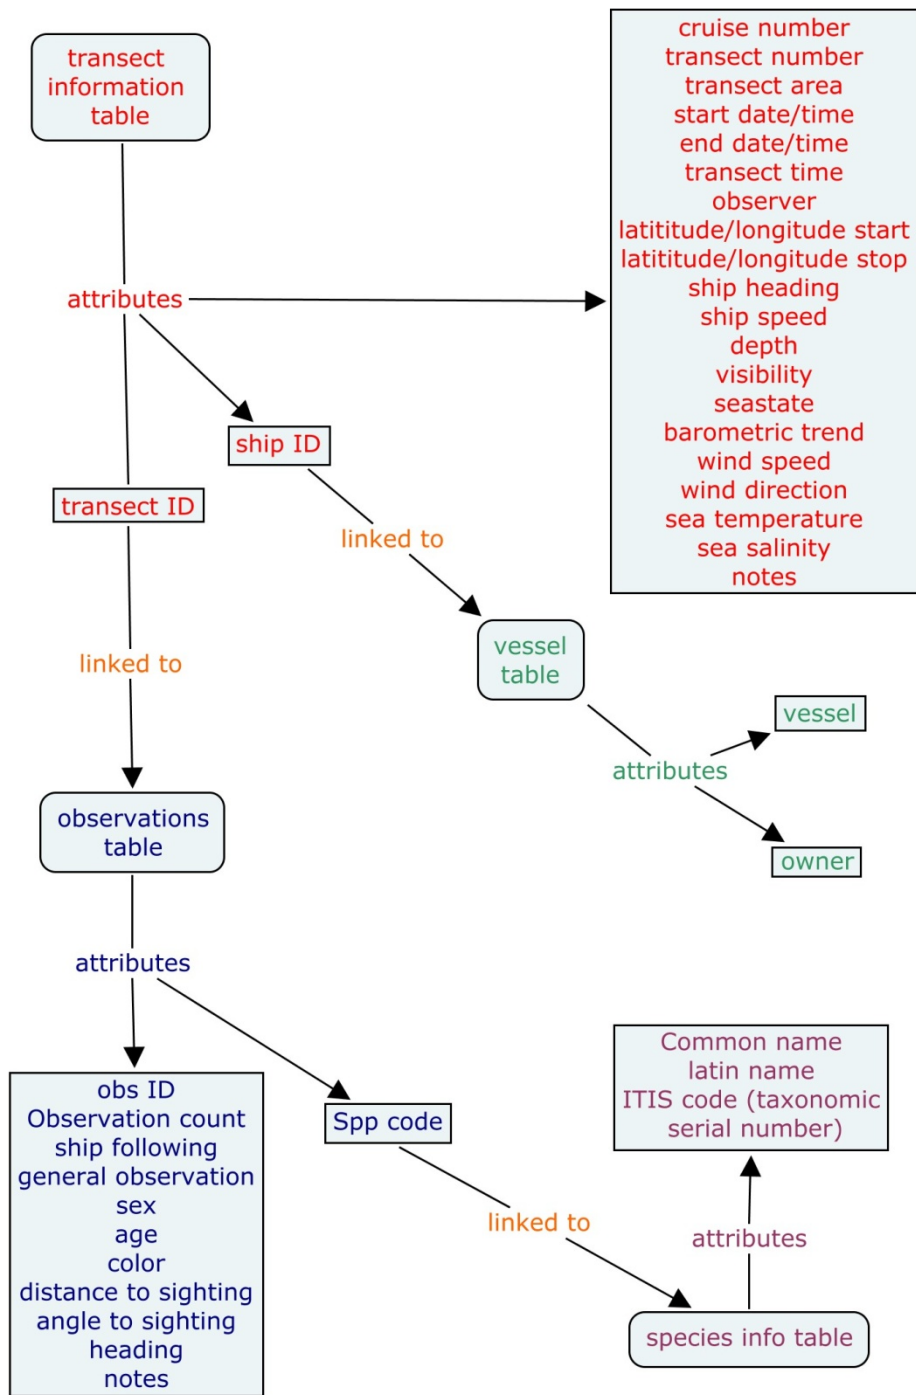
transect information table

attributes

cruise number
transect number
transect area
start date/time
end date/time
transect time
observer
latititude/longitude start
latititude/longitude stop
ship heading
ship speed
depth
visibility
seastate
barometric trend
wind speed
wind direction
sea temperature
sea salinity
notes

ship ID

transect ID

linked to

linked to

vessel table

attributes

vessel

owner

observations table

attributes

obs ID
Observation count
ship following
general observation
sex
age
color
distance to sighting
angle to sighting
heading
notes

Spp code

linked to

Common name
latin name
ITIS code (taxonomic serial number)

attributes

species info table